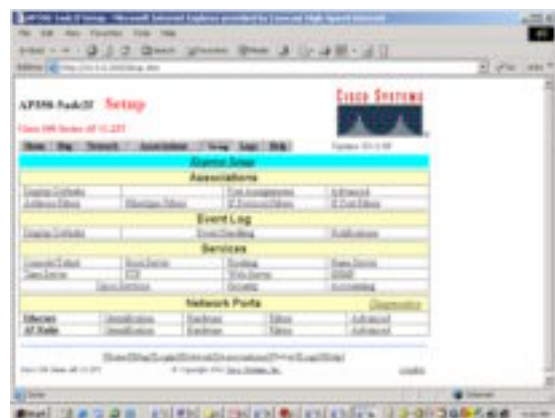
AP350-5adc3f Setup

Cisco 350 Series AP 11.23T

Cisco Systems

Express Setup

Associations

Event Log

Services

Network Ports

Diagnostics

Ethernet

AP Radio

Identification

Hardware

Filters

Advanced

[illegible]